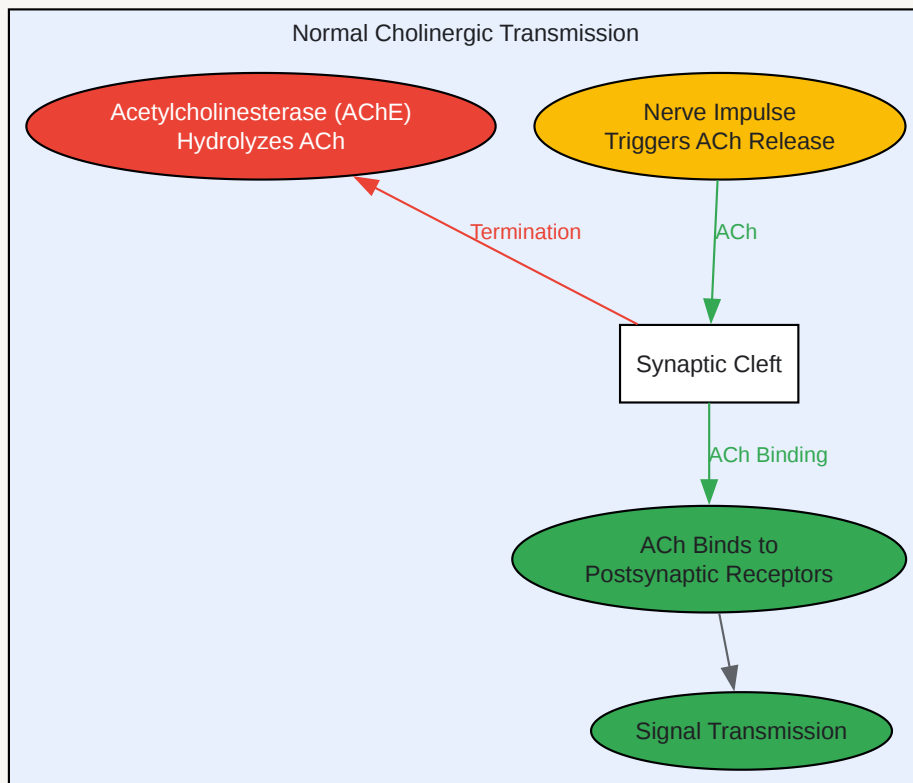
Normal Cholinergic Transmission

Acetylcholinesterase (AChE)
Hydrolyzes ACh

Nerve Impulse
Triggers ACh Release

Termination

ACh

Synaptic Cleft

ACh Binding

ACh Binds to
Postsynaptic Receptors

Signal Transmission